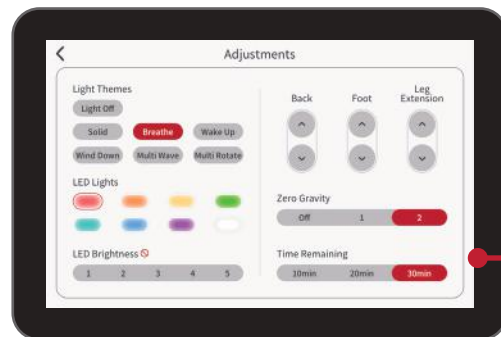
Adjustments

Light Themes

Light Off

Solid

Breathe

Wake Up

Wind Down

Multi Wave

Multi Rotate

LED Lights

LED Brightness

1 2 3 4 5

Back

Foot

Leg Extension

Zero Gravity

Off 1 2

Time Remaining

10min 20min 30min